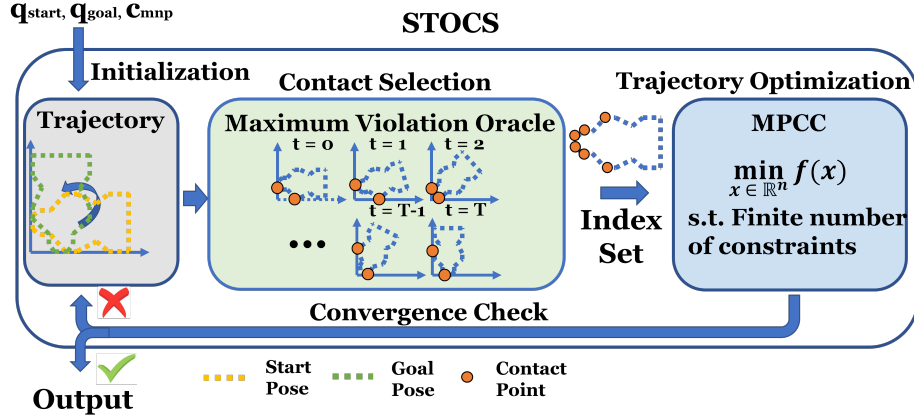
$\mathbf{q}_{start}, \mathbf{q}_{goal}, \mathbf{c}_{mnp}$

STOCS

Initialization

Trajectory

Contact Selection

Maximum Violation Oracle

t = 0

t = 1

t = 2

t = T-1

t = T

...

Trajectory Optimization

MPCC

$\min_{x \in \mathbb{R}^n} f(x)$

s.t. Finite number of constraints

Index Set

Convergence Check

Output

Start Pose

Goal Pose

Contact Point